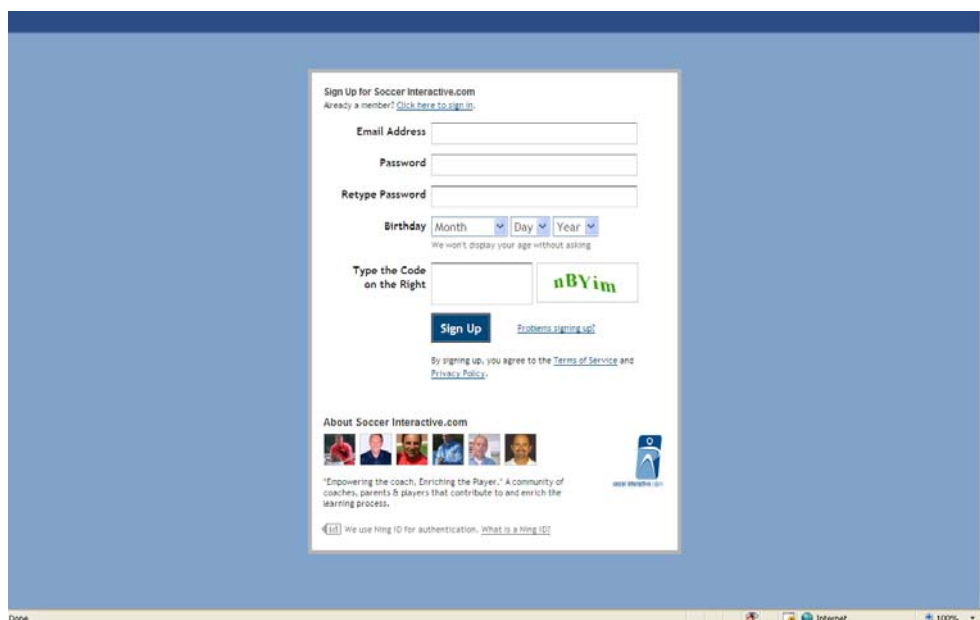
Sign Up for Soccer Interactive.com
Already a member? Click here to sign in.

Email Address

Password

Retype Password

Birthday Month Day Year
We won't display your age without asking

Type the Code on the Right
nBYim

Sign Up
Problems signing up?

By signing up, you agree to the Terms of Service and Privacy Policy.

About Soccer Interactive.com

soccer interactive.com

"Empowering the coach, Enriching the Player." A community of coaches, parents & players that contribute to and enrich the learning process.

ID We use Ning ID for authentication. What is a Ning ID?

Done
Internet
100%